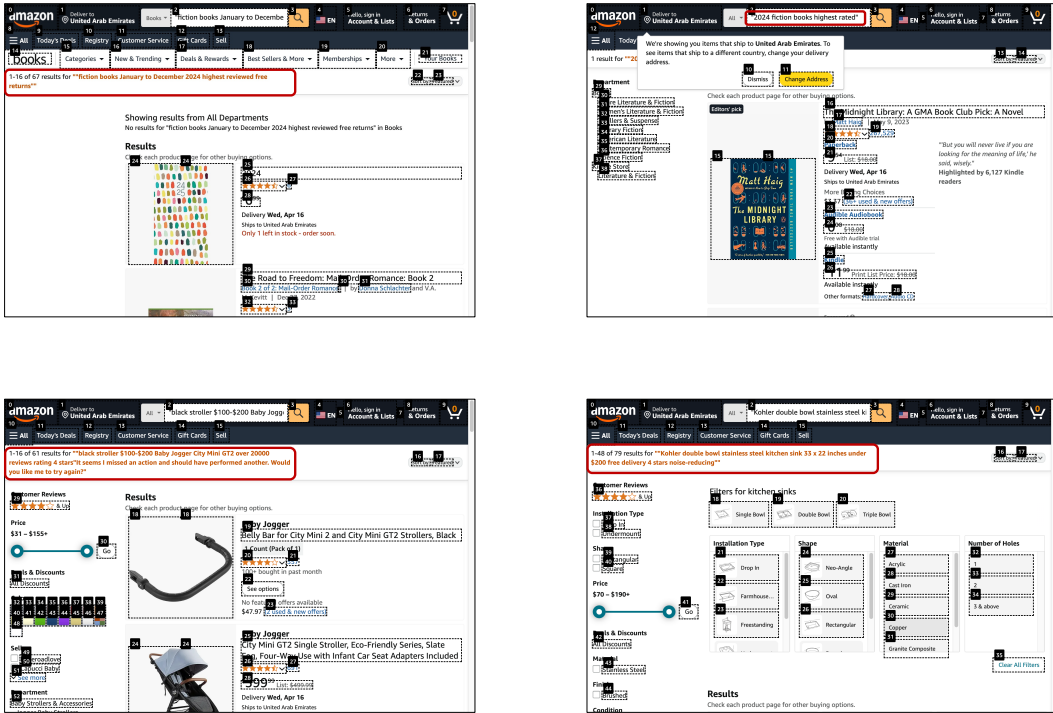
amazon Deliver to United Arab Emirates Books fiction books January to Decembe EN Hello, sign in Account & Lists Returns & Orders 0

All Today's Deals Registry Customer Service Gift Cards Sell

books Categories New & Trending Deals & Rewards Best Sellers & More Memberships More Your Books

1-16 of 67 results for "fiction books January to December 2024 highest reviewed free returns"

Showing results from All Departments
No results for "fiction books January to December 2024 highest reviewed free returns" in Books

Results
Check each product page for other buying options.

2024

Delivery Wed, Apr 16
Ships to United Arab Emirates
Only 1 left in stock - order soon.

The Road to Freedom: Mail Order Romance: Book 2
Book 2 of 2: Mail-Order Romance | by Donna Schlachter and V.A. Levitt | Dec 2022

amazon Deliver to United Arab Emirates All "2024 fiction books highest rated" EN Hello, sign in Account & Lists Returns & Orders 0

All Today's

We're showing you items that ship to United Arab Emirates. To see items that ship to a different country, change your delivery address.

Dismiss Change Address

1 result for "20

Department
Genre Literature & Fiction
Women's Literature & Fiction
Thrillers & Suspense
Literary Fiction
American Literature
Contemporary Romance
Science Fiction
Kindle Store
Literature & Fiction

Check each product page for other buying options.

Editors' pick

Matt Haig
The MIDNIGHT LIBRARY

The Midnight Library: A GMA Book Club Pick: A Novel
Matt Haig | Sep 29, 2020
Paperback
List: $18.00
Delivery Wed, Apr 16
Ships to United Arab Emirates
More Buying Choices
$3.57 (167 used & new offers)
Audible Audiobook
$0.00 $18.00
Free with Audible trial
Available instantly
Kindle
$1.99 Print List Price: $18.00
Available instantly
Other formats:

"But you will never live if you are looking for the meaning of life," he said, wisely."
Highlighted by 6,127 Kindle readers

amazon Deliver to United Arab Emirates All black stroller $100-$200 Baby Joggi EN Hello, sign in Account & Lists Returns & Orders 0

All Today's Deals Registry Customer Service Gift Cards Sell

1-16 of 61 results for "black stroller $100-$200 Baby Jogger City Mini GT2 over 20000 reviews rating 4 stars"It seems I missed an action and should have performed another. Would you like me to try again?"

Customer Reviews
& Up

Price
$31 – $155+
Go

Deals & Discounts
All Discounts

Seller
Amazon
Stroodle
See more

Department
Baby Strollers & Accessories

Results
Check each product page for other buying options.

Baby Jogger
Belly Bar for City Mini 2 and City Mini GT2 Strollers, Black
1 Count (Pack of 1)
100+ bought in past month
See options
No featured offers available
$47.97 (2 used & new offers)

Baby Jogger
City Mini GT2 Single Stroller, Eco-Friendly Series, Slate Gray, Four-Way Use with Infant Car Seat Adapters Included
$199.99 List: $499.99
Delivery Wed, Apr 16
Ships to United Arab Emirates

amazon Deliver to United Arab Emirates All Kohler double bowl stainless steel ki EN Hello, sign in Account & Lists Returns & Orders 0

All Today's Deals Registry Customer Service Gift Cards Sell

1-48 of 79 results for "Kohler double bowl stainless steel kitchen sink 33 x 22 inches under $200 free delivery 4 stars noise-reducing"

Customer Reviews
& Up

Installation Type
Drop In
Undermount

Shape
Rectangular
Square

Price
$70 – $190+
Go

Deals & Discounts
All Discounts

Material
Stainless Steel

Finish
Brushed

Condition

Filters for kitchen sinks
Single Bowl Double Bowl Triple Bowl

| Installation Type | Shape | Material | Number of Holes |
|---|---|---|---|
| Drop In | Neo-Angle | Acrylic | 1 |
| Farmhouse... | Oval | Cast Iron | 2 |
| Freestanding | Rectangular | Ceramic | 3 & above |
| | | Copper | |
| | | Granite Composite | |

Clear All Filters

Results
Check each product page for other buying options.